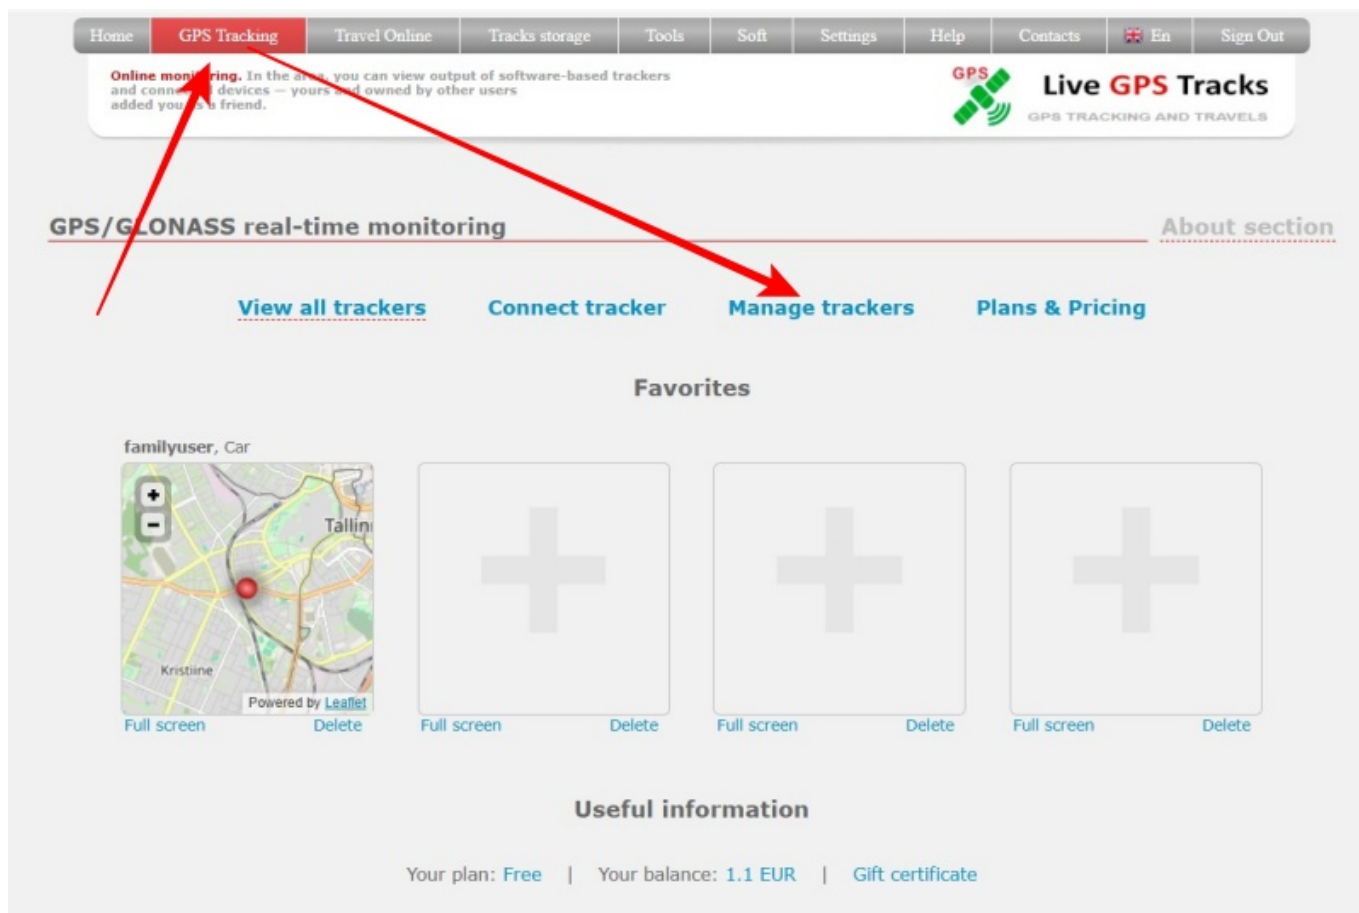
Home | GPS Tracking | Travel Online | Tracks storage | Tools | Soft | Settings | Help | Contacts | En | Sign Out

Online moni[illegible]ring. In the a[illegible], you can view output of software-based trackers and conn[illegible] devices — yours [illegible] owned by other users added you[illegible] a friend.

GPS Live GPS Tracks
GPS TRACKING AND TRAVELS

GPS/GLONASS real-time monitoring

About section

View all trackers Connect tracker Manage trackers Plans & Pricing

Favorites

familyuser, Car

+
−
Tallin
Kristiine
Powered by Leaflet

Full screen Delete
Full screen Delete
Full screen Delete
Full screen Delete

Useful information

Your plan: Free | Your balance: 1.1 EUR | Gift certificate